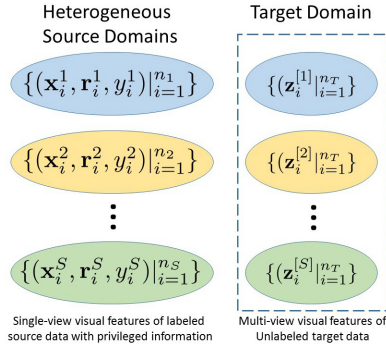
Heterogeneous Source Domains

Target Domain

$\{(\mathbf{x}_i^1, \mathbf{r}_i^1, y_i^1)|_{i=1}^{n_1}\}$

$\{(\mathbf{x}_i^2, \mathbf{r}_i^2, y_i^2)|_{i=1}^{n_2}\}$

$\vdots$

$\{(\mathbf{x}_i^S, \mathbf{r}_i^S, y_i^S)|_{i=1}^{n_S}\}$

$\{(\mathbf{z}_i^{[1]}|_{i=1}^{n_T}\}$

$\{(\mathbf{z}_i^{[2]}|_{i=1}^{n_T}\}$

$\vdots$

$\{(\mathbf{z}_i^{[S]}|_{i=1}^{n_T}\}$

Single-view visual features of labeled source data with privileged information

Multi-view visual features of Unlabeled target data